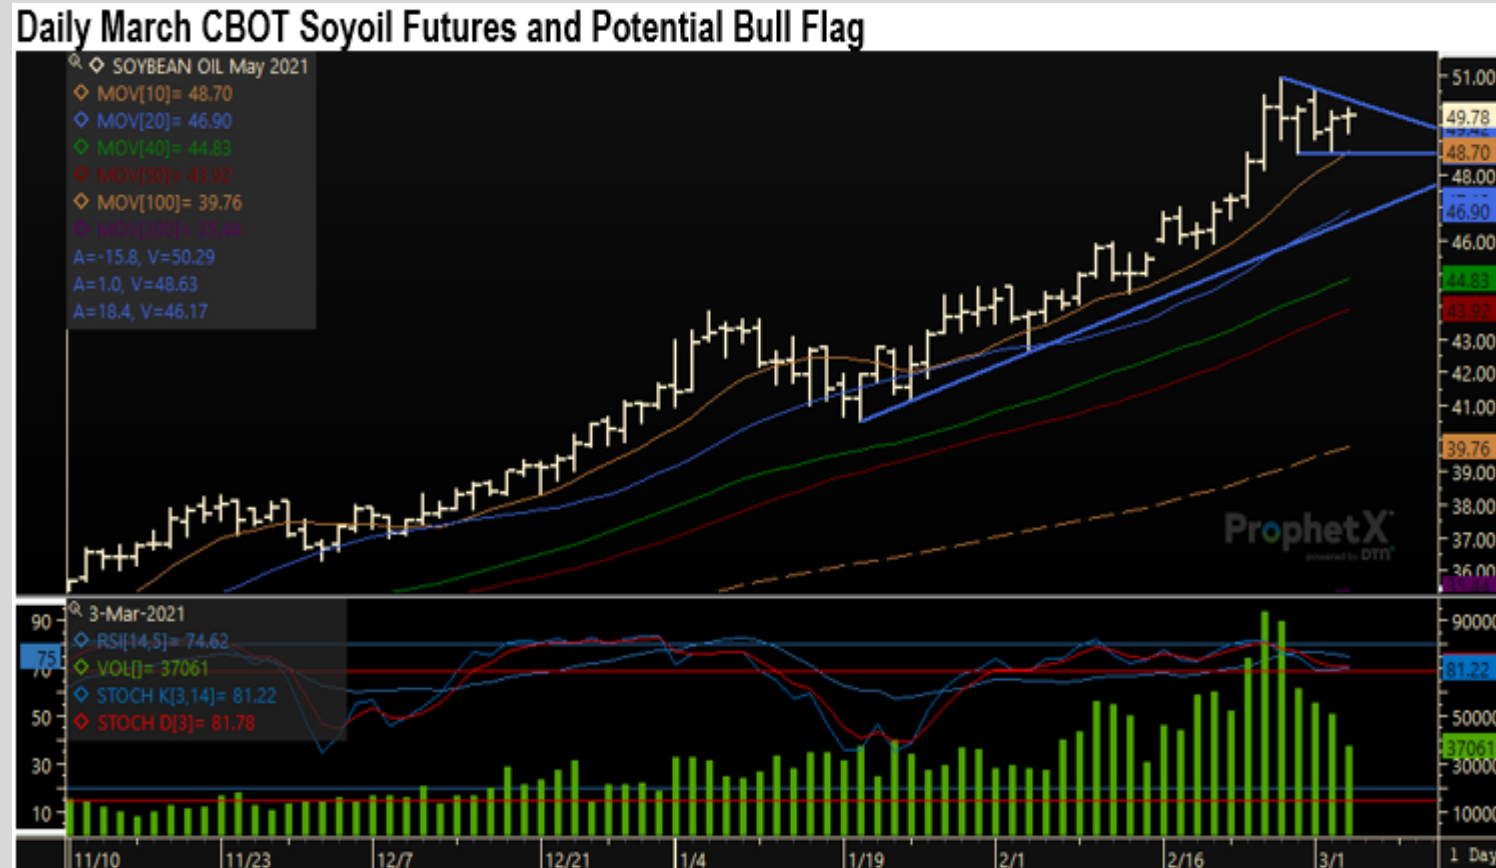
Daily March CBOT Soyoil Futures and Potential Bull Flag

SOYBEAN OIL May 2021
MOV[10]= 48.70
MOV[20]= 46.90
MOV[40]= 44.83
MOV[50]= 43.92
MOV[100]= 39.76
MOV[200]= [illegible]
A=-15.8, V=50.29
A=1.0, V=48.63
A=18.4, V=46.17

51.00
49.78
49.42
48.70
48.00
46.90
46.00
44.83
43.92
43.00
42.00
41.00
39.76
39.00
38.00
37.00
36.00

ProphetX
powered by DTN

3-Mar-2021
RSI[14,5]= 74.62
VOL[]= 37061
STOCH K[3,14]= 81.22
STOCH D[3]= 81.78

90
75
70
50
30
10

90000
81.22
50000
37061
30000
10000

11/10
11/23
12/7
12/21
1/4
1/19
2/1
2/16
3/1
1 Day